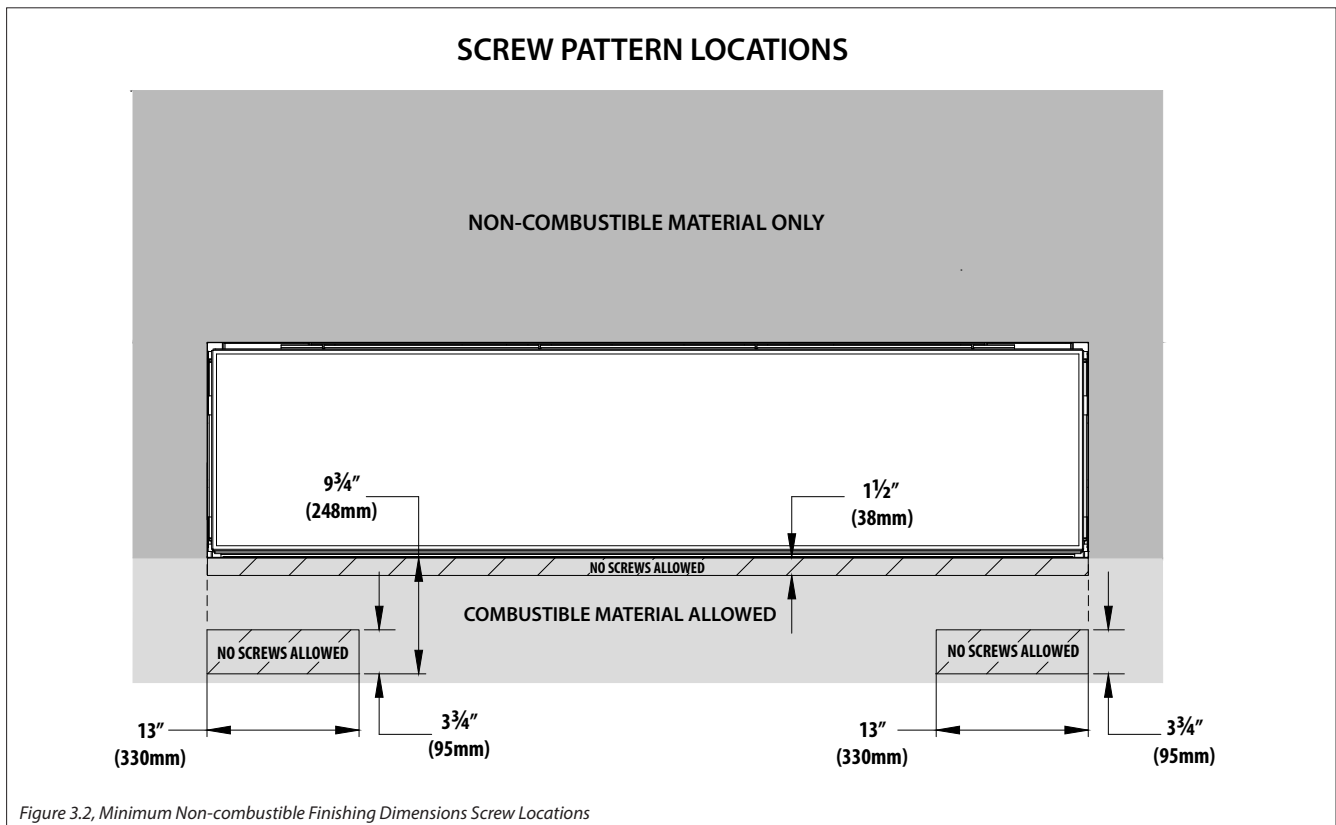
SCREW PATTERN LOCATIONS

NON-COMBUSTIBLE MATERIAL ONLY

9¾″
(248mm)

1½″
(38mm)

NO SCREWS ALLOWED

COMBUSTIBLE MATERIAL ALLOWED

NO SCREWS ALLOWED

NO SCREWS ALLOWED

13″
(330mm)

3¾″
(95mm)

13″
(330mm)

3¾″
(95mm)

Figure 3.2, Minimum Non-combustible Finishing Dimensions Screw Locations